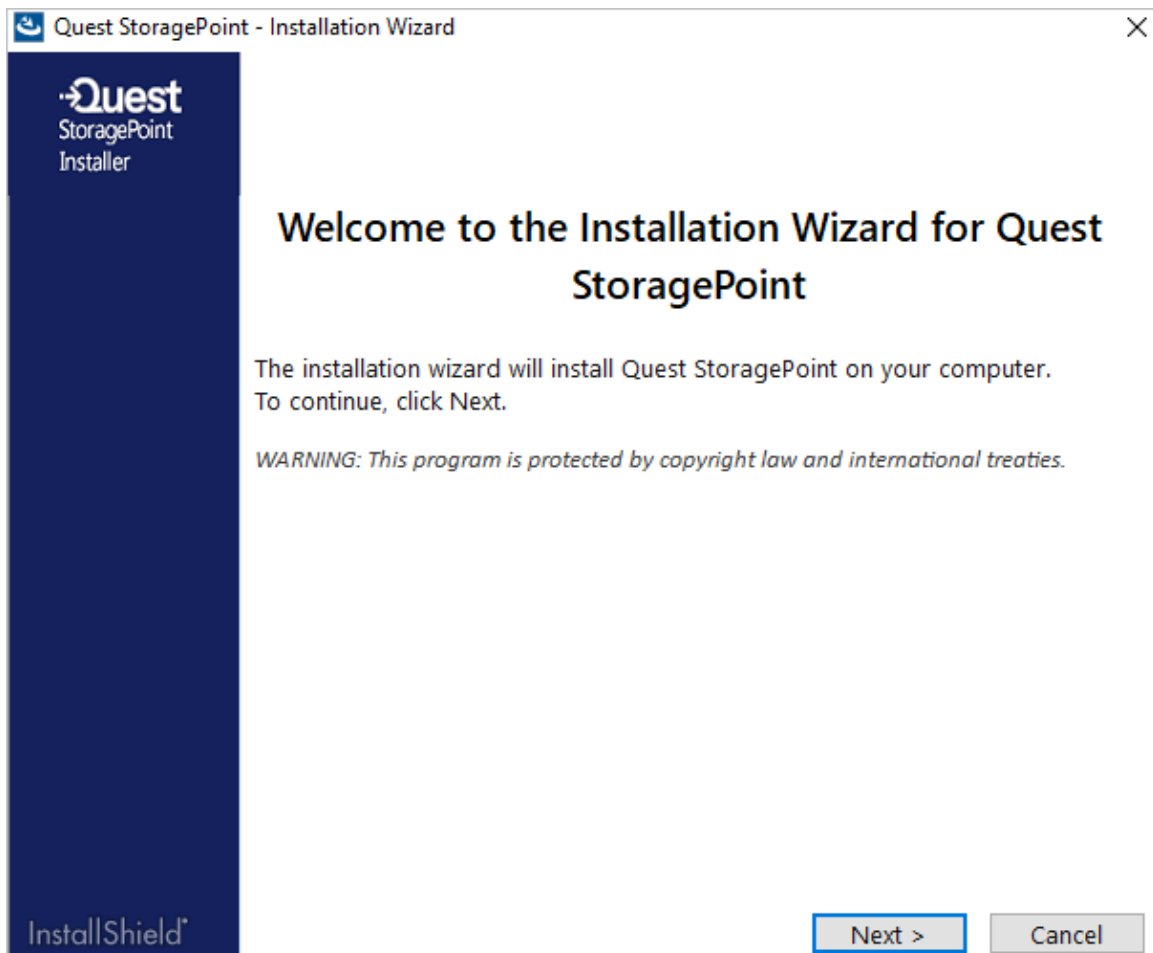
Quest StoragePoint - Installation Wizard

Quest
StoragePoint
Installer

Welcome to the Installation Wizard for Quest StoragePoint

The installation wizard will install Quest StoragePoint on your computer. To continue, click Next.

WARNING: This program is protected by copyright law and international treaties.

InstallShield®

Next >

Cancel